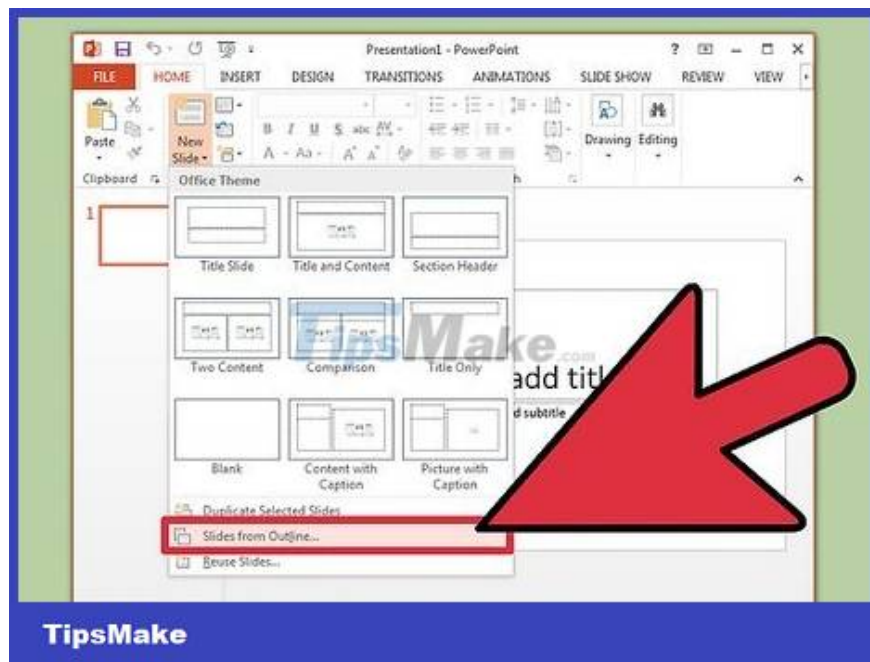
Presentation1 - PowerPoint

? – □ ×

FILE HOME INSERT DESIGN TRANSITIONS ANIMATIONS SLIDE SHOW REVIEW VIEW

Paste

New Slide

Drawing Editing

Clipboard

Office Theme

1

Title Slide

Title and Content

Section Header

Two Content

Comparison

Title Only

TipsMake.com

add titl

d subtitle

Blank

Content with Caption

Picture with Caption

Duplicate Selected Slides

Slides from Outline...

Reuse Slides...

TipsMake